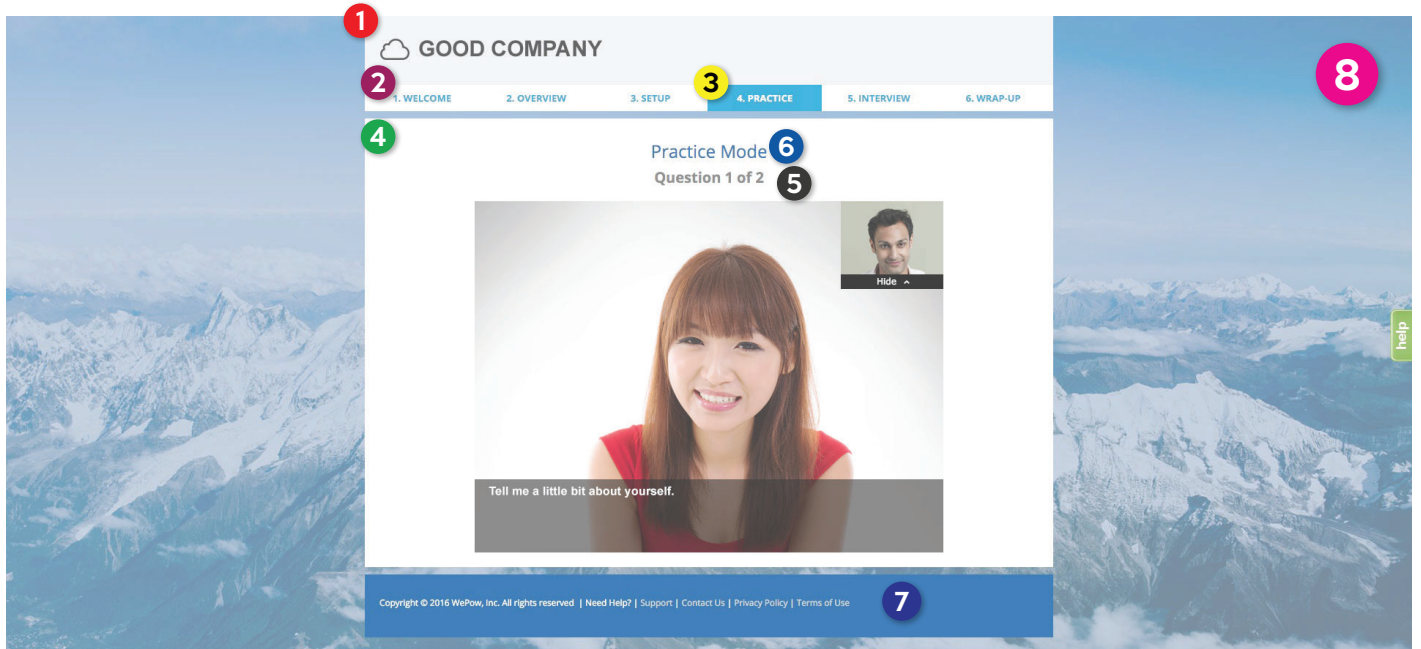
1

GOOD COMPANY

2

1. WELCOME | 2. OVERVIEW | 3. SETUP | 3 | 4. PRACTICE | 5. INTERVIEW | 6. WRAP-UP

4

Practice Mode 6

Question 1 of 2 5

Hide

Tell me a little bit about yourself.

help

8

Copyright © 2016 WePow, Inc. All rights reserved | Need Help? | Support | Contact Us | Privacy Policy | Terms of Use 7